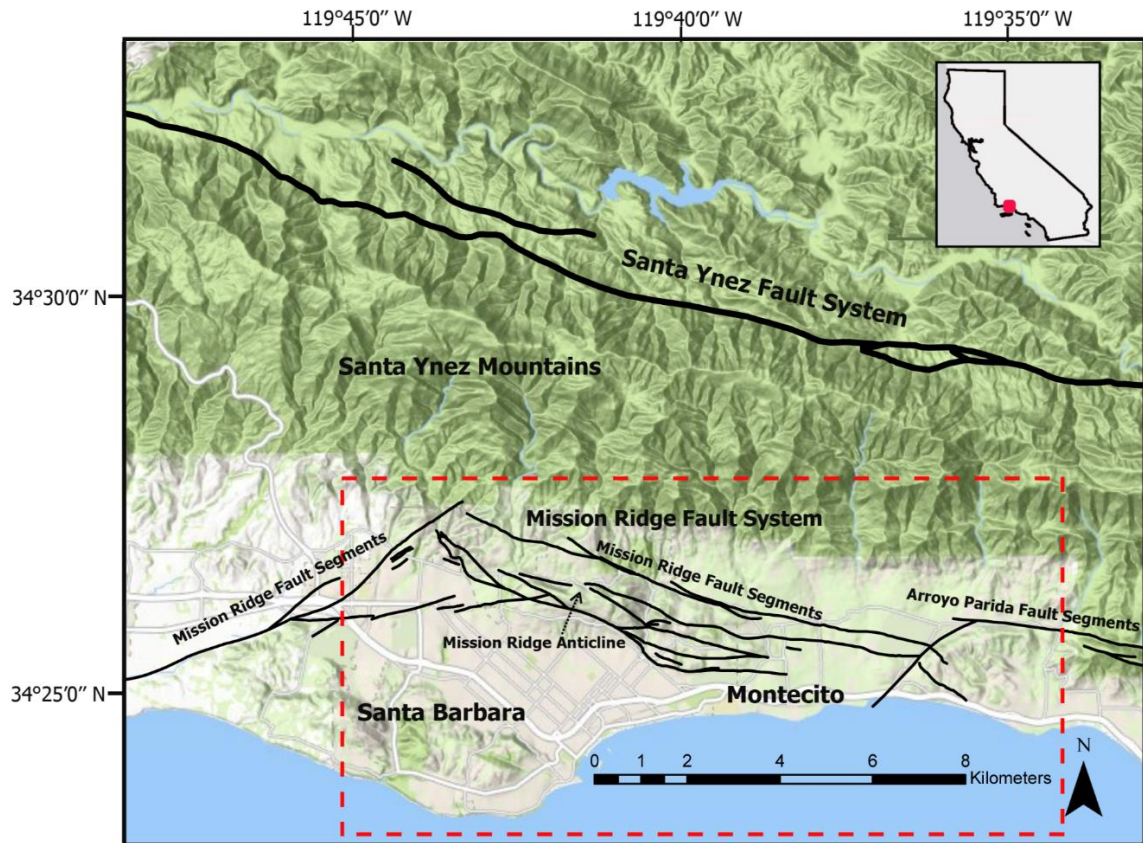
119°45'0" W
119°40'0" W
119°35'0" W
34°30'0" N
34°25'0" N
Santa Ynez Fault System
Santa Ynez Mountains
Mission Ridge Fault System
Mission Ridge Fault Segments
Mission Ridge Fault Segments
Arroyo Parida Fault Segments
Mission Ridge Anticline
Santa Barbara
Montecito
0 1 2 4 6 8 Kilometers
N